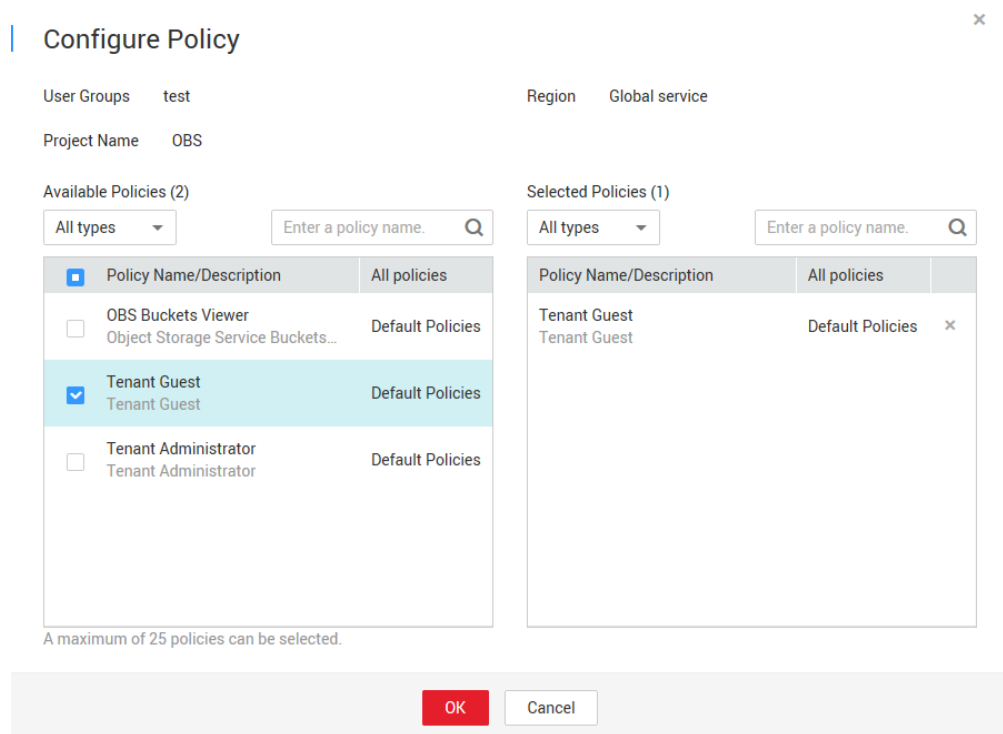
Configure Policy

User Groups test

Region Global service

Project Name OBS

Available Policies (2)

All types

Enter a policy name.

| Policy Name/Description | All policies |
|---|---|
| OBS Buckets Viewer<br>Object Storage Service Buckets... | Default Policies |
| Tenant Guest<br>Tenant Guest | Default Policies |
| Tenant Administrator<br>Tenant Administrator | Default Policies |

A maximum of 25 policies can be selected.

Selected Policies (1)

All types

Enter a policy name.

| Policy Name/Description | All policies |
|---|---|
| Tenant Guest<br>Tenant Guest | Default Policies |

OK

Cancel